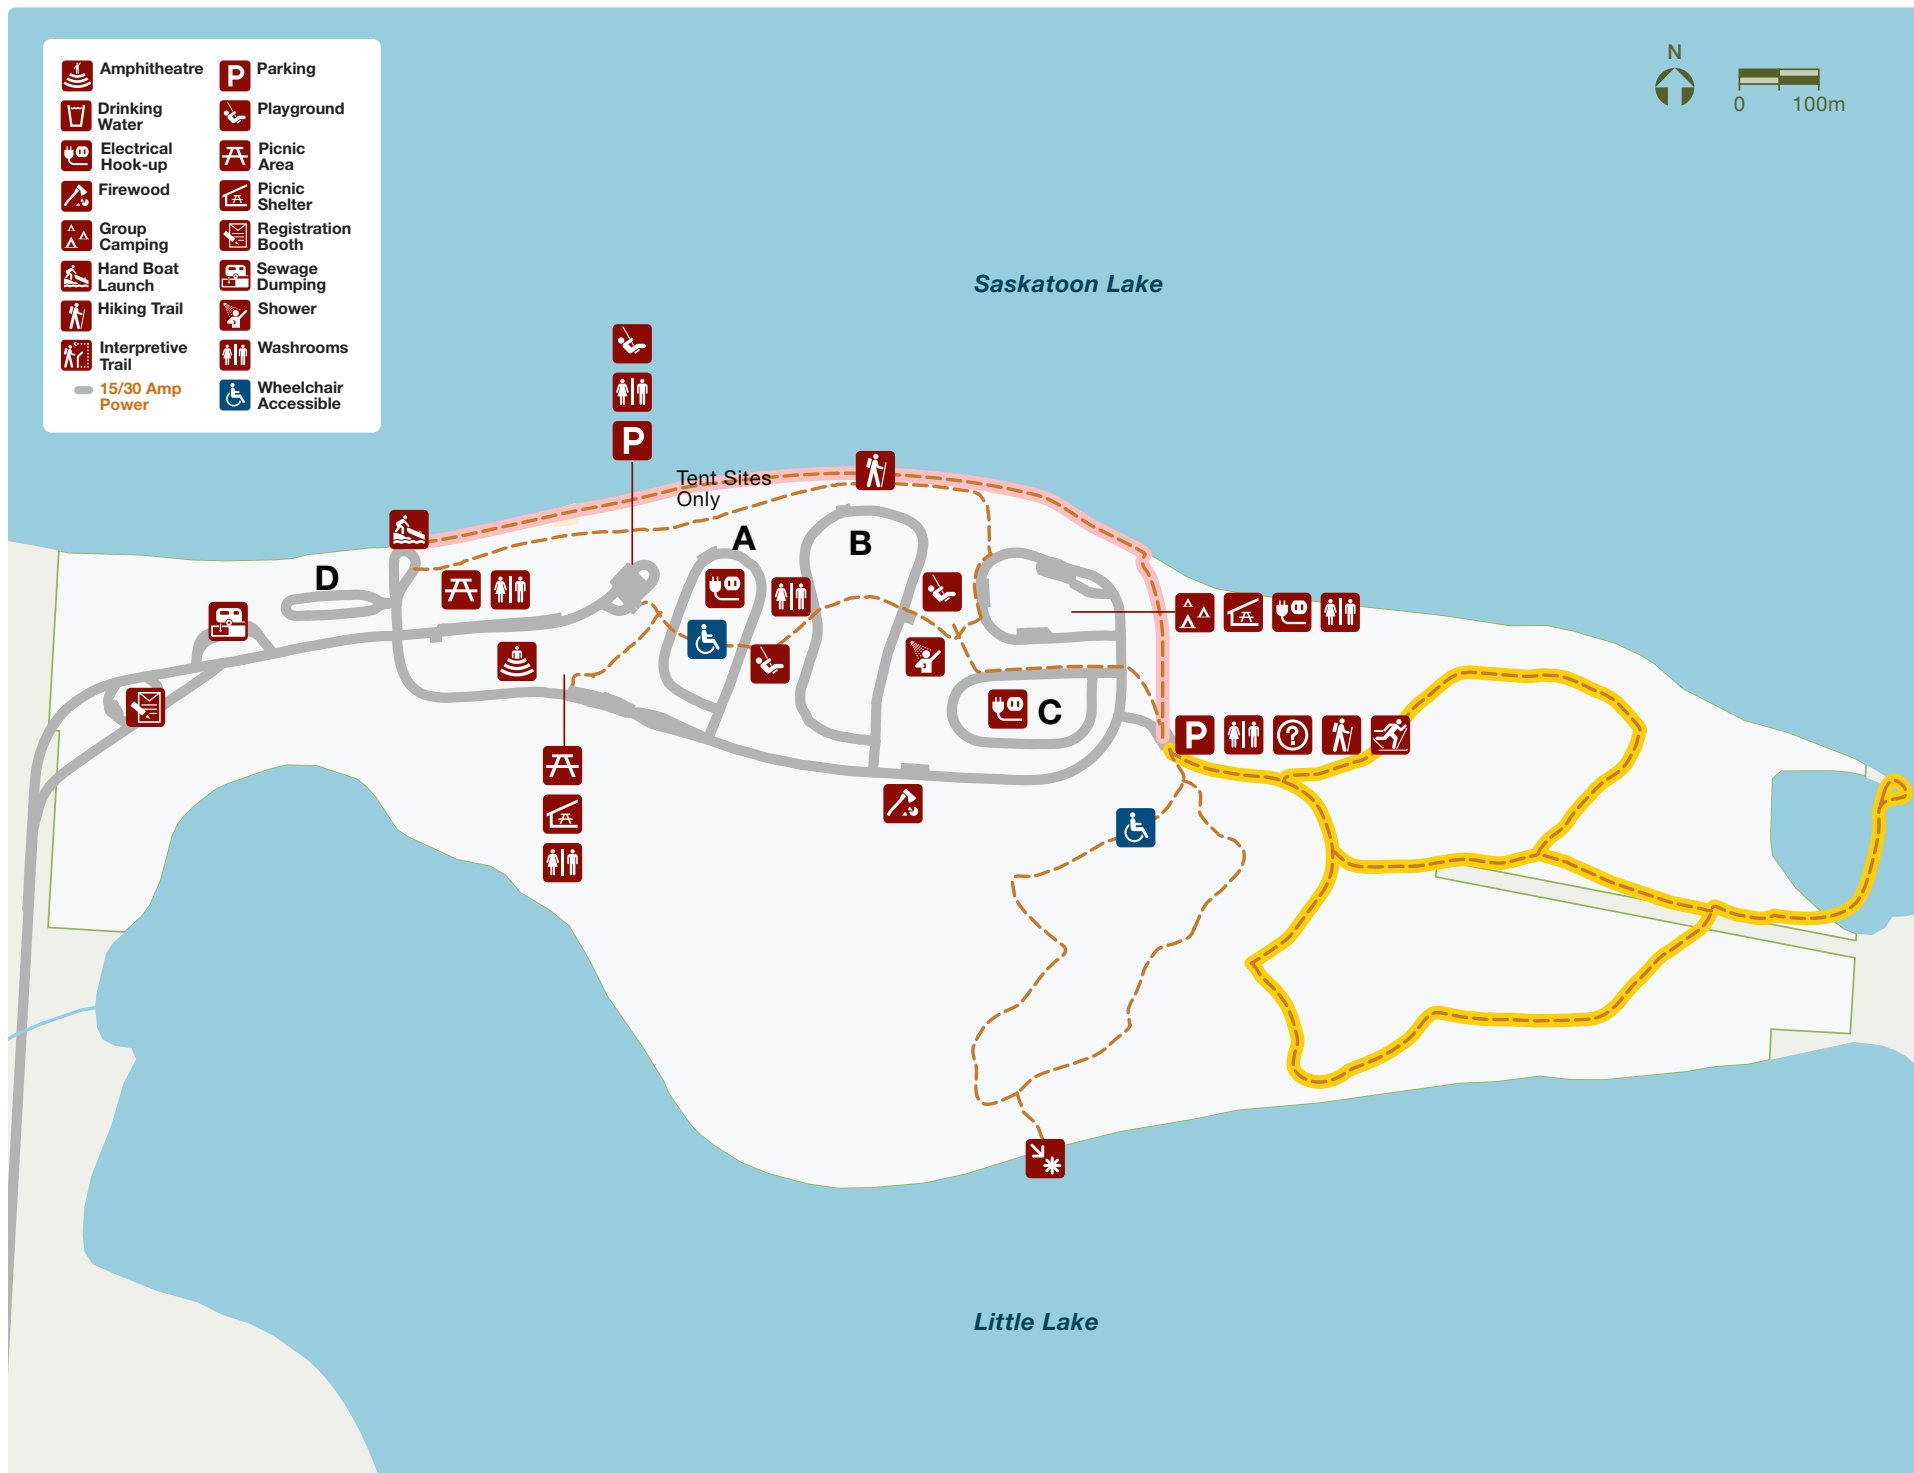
Amphitheatre
Parking
Drinking Water
Playground
Electrical Hook-up
Picnic Area
Firewood
Picnic Shelter
Group Camping
Registration Booth
Hand Boat Launch
Sewage Dumping
Hiking Trail
Shower
Interpretive Trail
Washrooms
15/30 Amp Power
Wheelchair Accessible

N
0 100m

Saskatoon Lake

P

Tent Sites Only

A
B
C
D

P

Little Lake